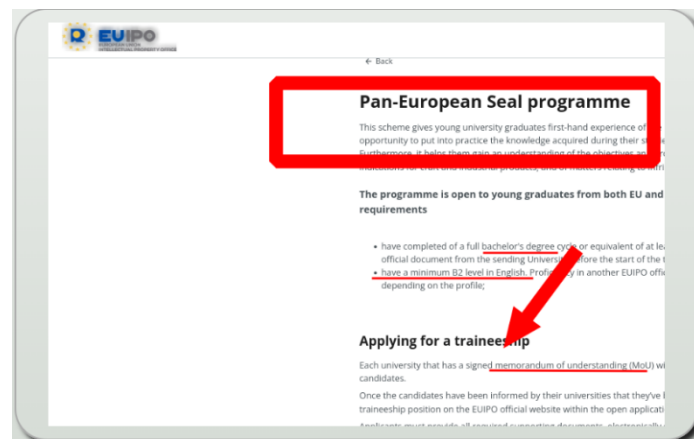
EUIPO
EUROPEAN UNION INTELLECTUAL PROPERTY OFFICE

← Back

Pan-European Seal programme

This scheme gives young university graduates first-hand experience of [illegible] opportunity to put into practice the knowledge acquired during their st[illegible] Furthermore, it helps them gain an understanding of the objectives a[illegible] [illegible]

The programme is open to young graduates from both EU and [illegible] requirements

• have completed of a full bachelor's degree cycle or equivalent of at le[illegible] official document from the sending Universi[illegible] fore the start of the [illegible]
• have a minimum B2 level in English. Profi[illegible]y in another EUIPO offi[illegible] depending on the profile;

Applying for a trainee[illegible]p

Each university that has a signed memorandum of understanding (MoU) w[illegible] candidates.

Once the candidates have been informed by their universities that they've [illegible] traineeship position on the EUIPO official website within the open applicati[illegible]

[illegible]